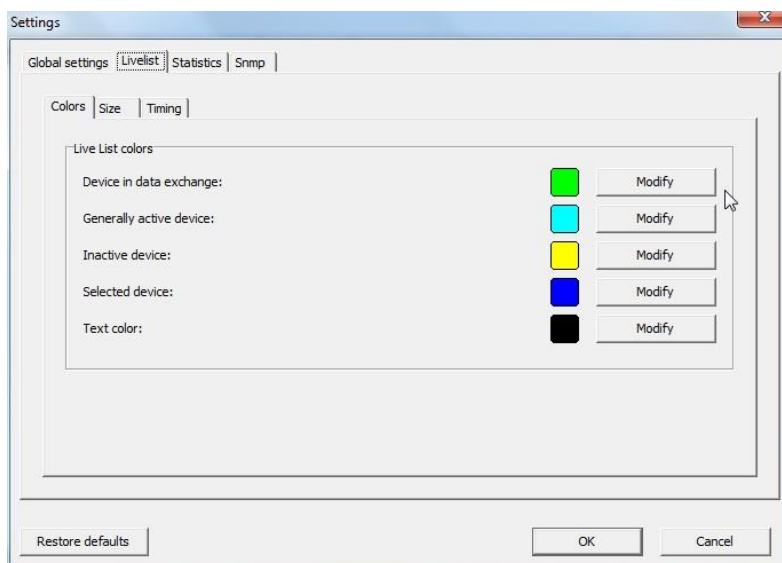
Settings

Global settings | Livelist | Statistics | Snmp

Colors | Size | Timing

Live List colors

Device in data exchange: Modify

Generally active device: Modify

Inactive device: Modify

Selected device: Modify

Text color: Modify

Restore defaults

OK

Cancel